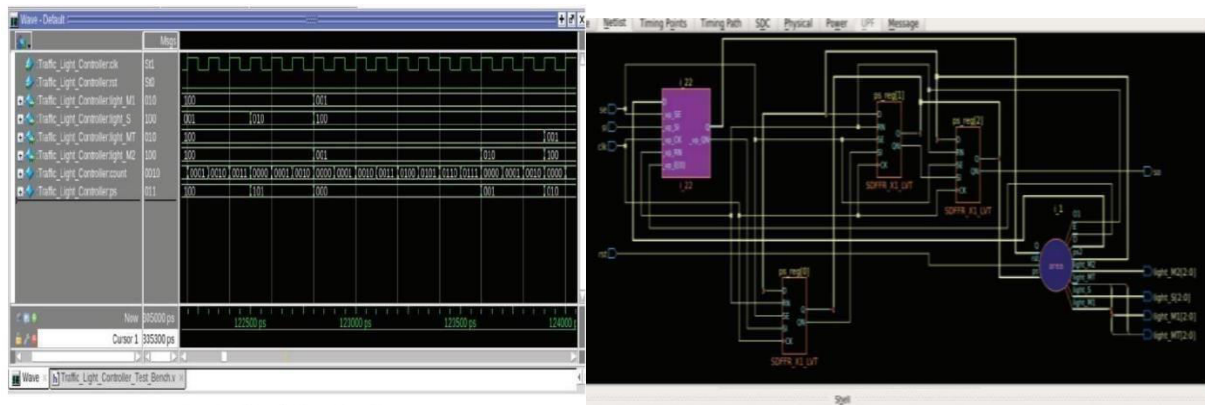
Wave - Default

Msgs

Traffic_Light_Controller:clk St1
Traffic_Light_Controller:rst St0
Traffic_Light_Controller:light_M1 010
Traffic_Light_Controller:light_S 100
Traffic_Light_Controller:light_MT 010
Traffic_Light_Controller:light_M2 100
Traffic_Light_Controller:count 0010
Traffic_Light_Controller:ps 011

100 001
001 010 100
100 001
100 001 010 100
0001 0010 0011 0000 0001 0010 0000 0001 0010 0011 0100 0101 0110 0111 0000 0001 0010 0000
100 101 000 001 010

Now 395000 ps
Cursor 1 335300 ps

122500 ps 123000 ps 123500 ps 124000

Wave Traffic_Light_Controller_Test_Bench.v

Netlist Timing Points Timing Path SDC Physical Power UPF Message

i_22
se
si
clk
ps_reg[1]
ps_reg[2]
SDFFR_X1_LVT
SDFFR_X1_LVT
so
rst
ps_reg[0]
SDFFR_X1_LVT
i_1
light_M2[2:0]
light_S[2:0]
light_M1[2:0]
light_MT[2:0]

Shell